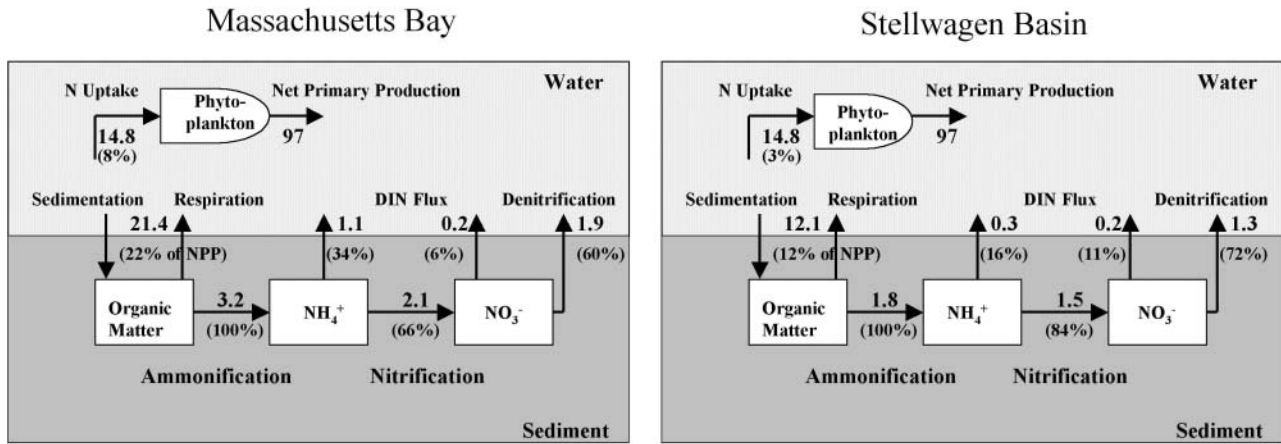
Massachusetts Bay

Water

N Uptake

Phytoplankton

Net Primary Production

14.8
(8%)

97

Sedimentation

Respiration

DIN Flux

Denitrification

21.4

1.1

0.2

1.9

(22% of NPP)

(34%)

(6%)

(60%)

Organic Matter

3.2

(100%)

$NH_4^+$

2.1

(66%)

$NO_3^-$

Ammonification

Nitrification

Sediment

Stellwagen Basin

Water

N Uptake

Phytoplankton

Net Primary Production

14.8
(3%)

97

Sedimentation

Respiration

DIN Flux

Denitrification

12.1

0.3

0.2

1.3

(12% of NPP)

(16%)

(11%)

(72%)

Organic Matter

1.8

(100%)

$NH_4^+$

1.5

(84%)

$NO_3^-$

Ammonification

Nitrification

Sediment